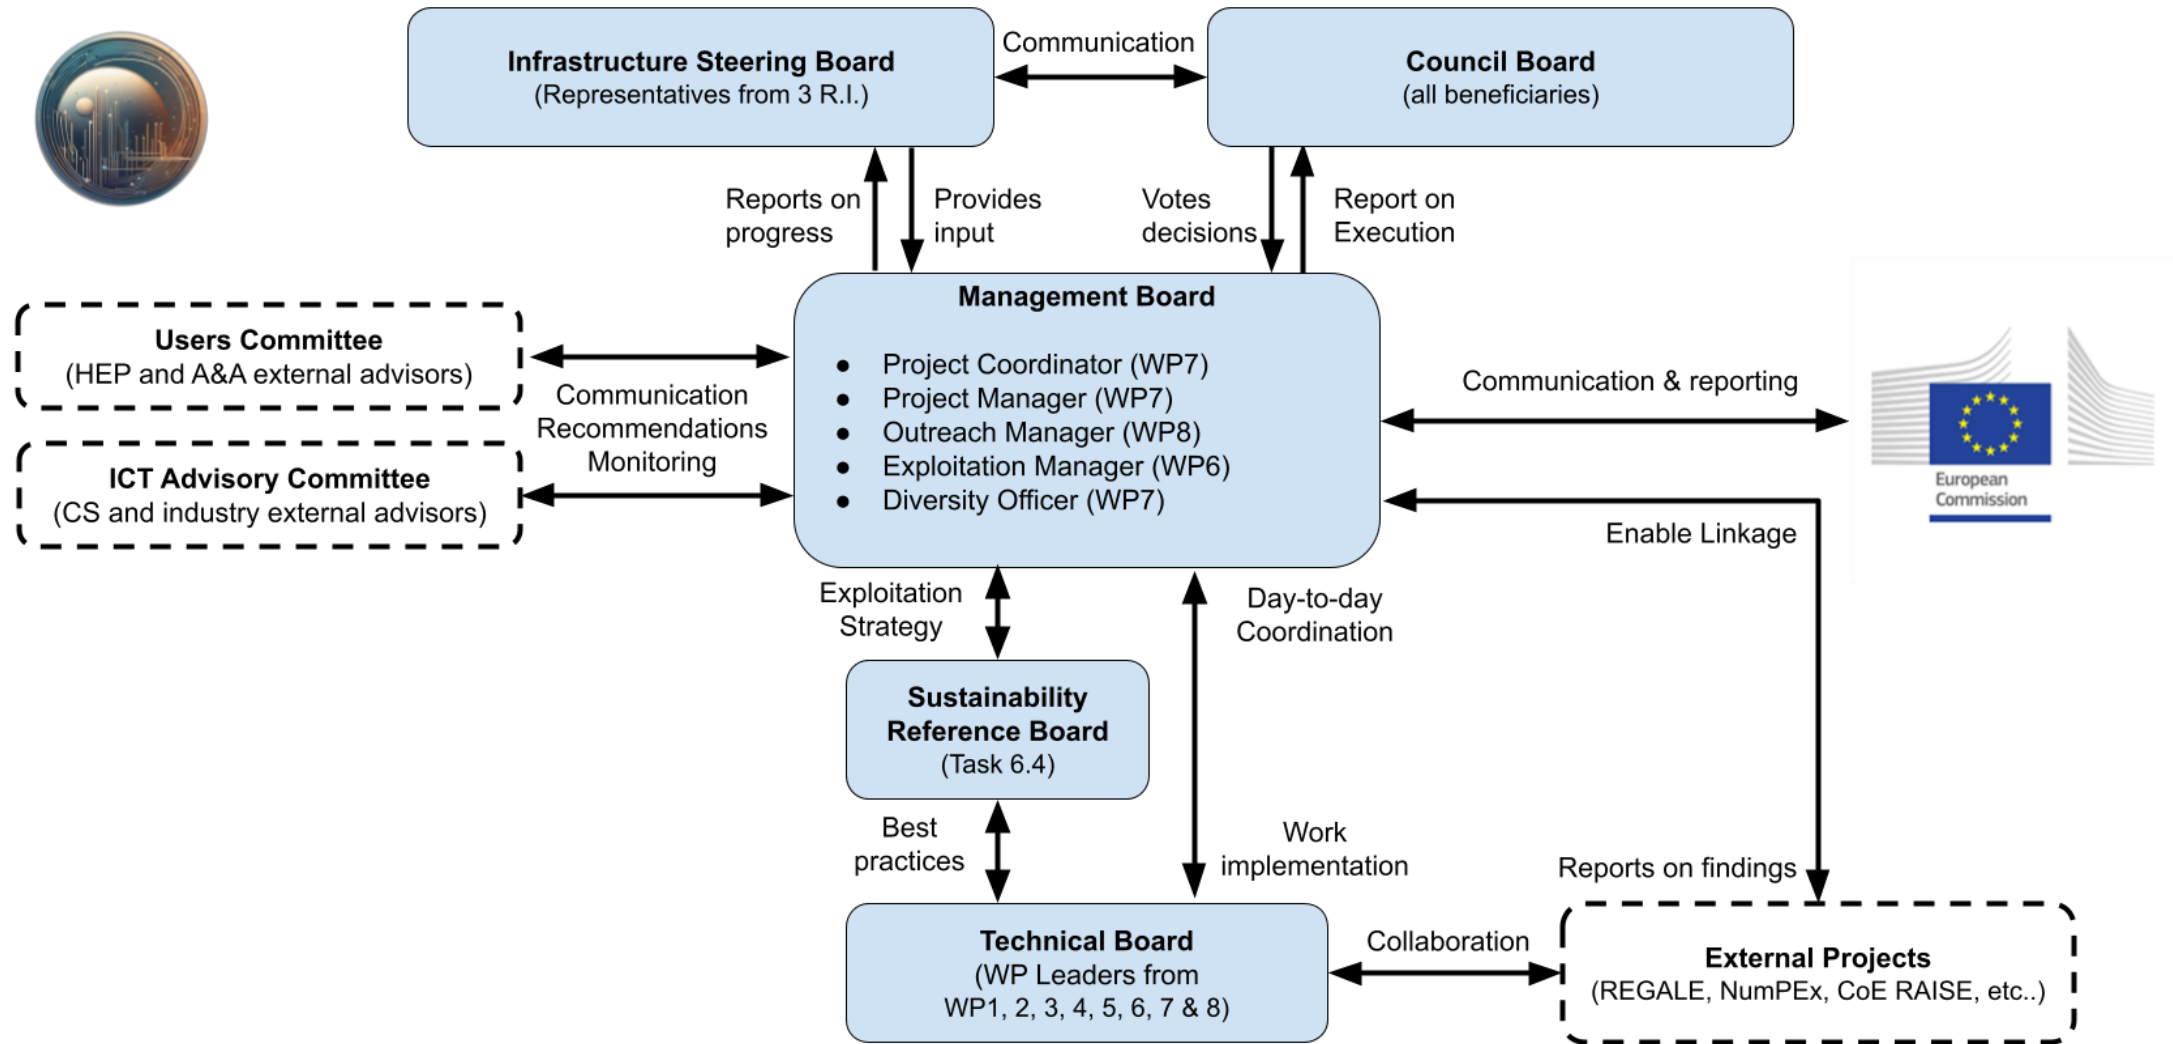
Infrastructure Steering Board
(Representatives from 3 R.I.)

Communication

Council Board
(all beneficiaries)

Reports on progress

Provides input

Votes decisions

Report on Execution

Users Committee
(HEP and A&A external advisors)

Communication
Recommendations
Monitoring

ICT Advisory Committee
(CS and industry external advisors)

Management Board

- Project Coordinator (WP7)
- Project Manager (WP7)
- Outreach Manager (WP8)
- Exploitation Manager (WP6)
- Diversity Officer (WP7)

Communication & reporting

European Commission

Enable Linkage

Exploitation Strategy

Day-to-day Coordination

Sustainability Reference Board
(Task 6.4)

Best practices

Work implementation

Reports on findings

Technical Board
(WP Leaders from WP1, 2, 3, 4, 5, 6, 7 & 8)

Collaboration

External Projects
(REGALE, NumPEx, CoE RAISE, etc..)